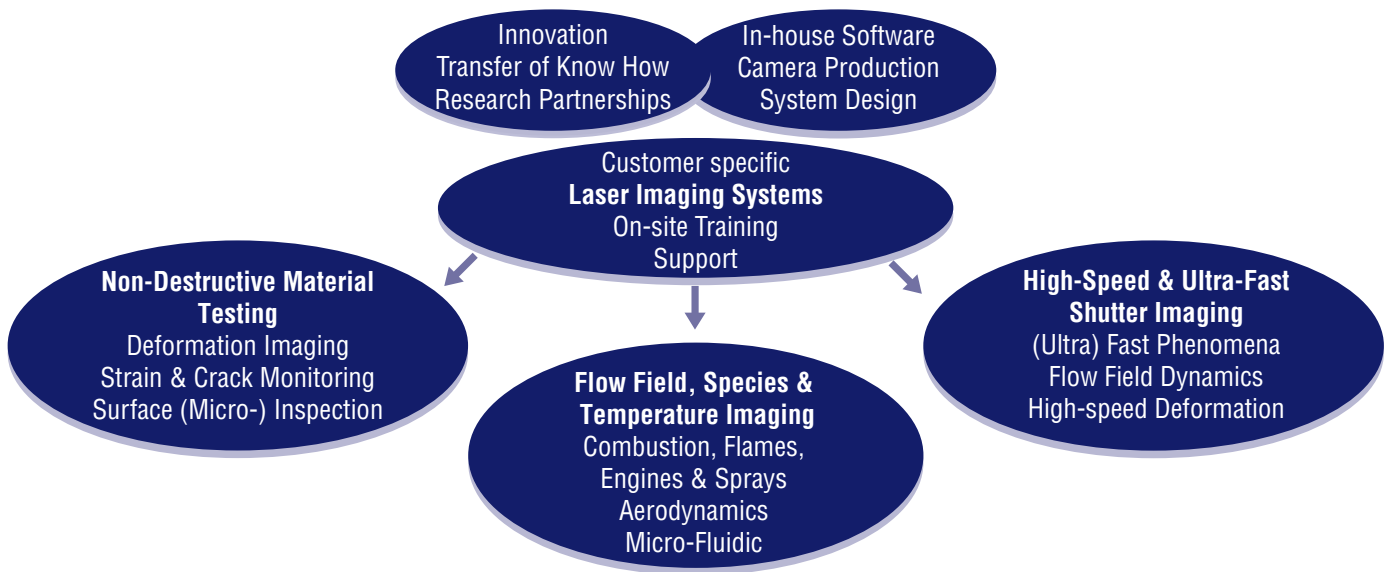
Innovation
Transfer of Know How
Research Partnerships

In-house Software
Camera Production
System Design

Customer specific
**Laser Imaging Systems**
On-site Training
Support

**Non-Destructive Material Testing**
Deformation Imaging
Strain & Crack Monitoring
Surface (Micro-) Inspection

**Flow Field, Species & Temperature Imaging**
Combustion, Flames, Engines & Sprays
Aerodynamics
Micro-Fluidic

**High-Speed & Ultra-Fast Shutter Imaging**
(Ultra) Fast Phenomena
Flow Field Dynamics
High-speed Deformation